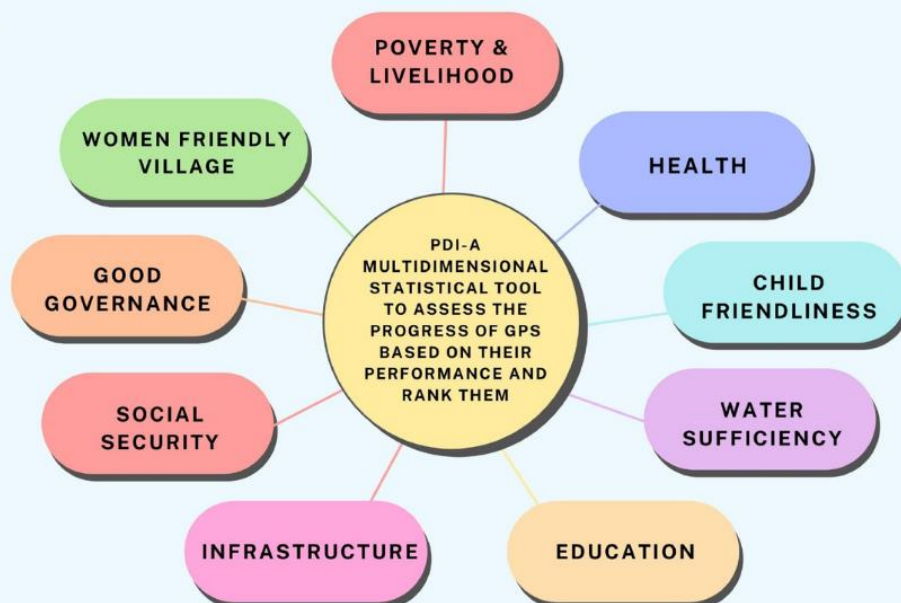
POVERTY & LIVELIHOOD

WOMEN FRIENDLY VILLAGE

HEALTH

PDI-A MULTIDIMENSIONAL STATISTICAL TOOL TO ASSESS THE PROGRESS OF GPS BASED ON THEIR PERFORMANCE AND RANK THEM

GOOD GOVERNANCE

CHILD FRIENDLINESS

SOCIAL SECURITY

WATER SUFFICIENCY

INFRASTRUCTURE

EDUCATION